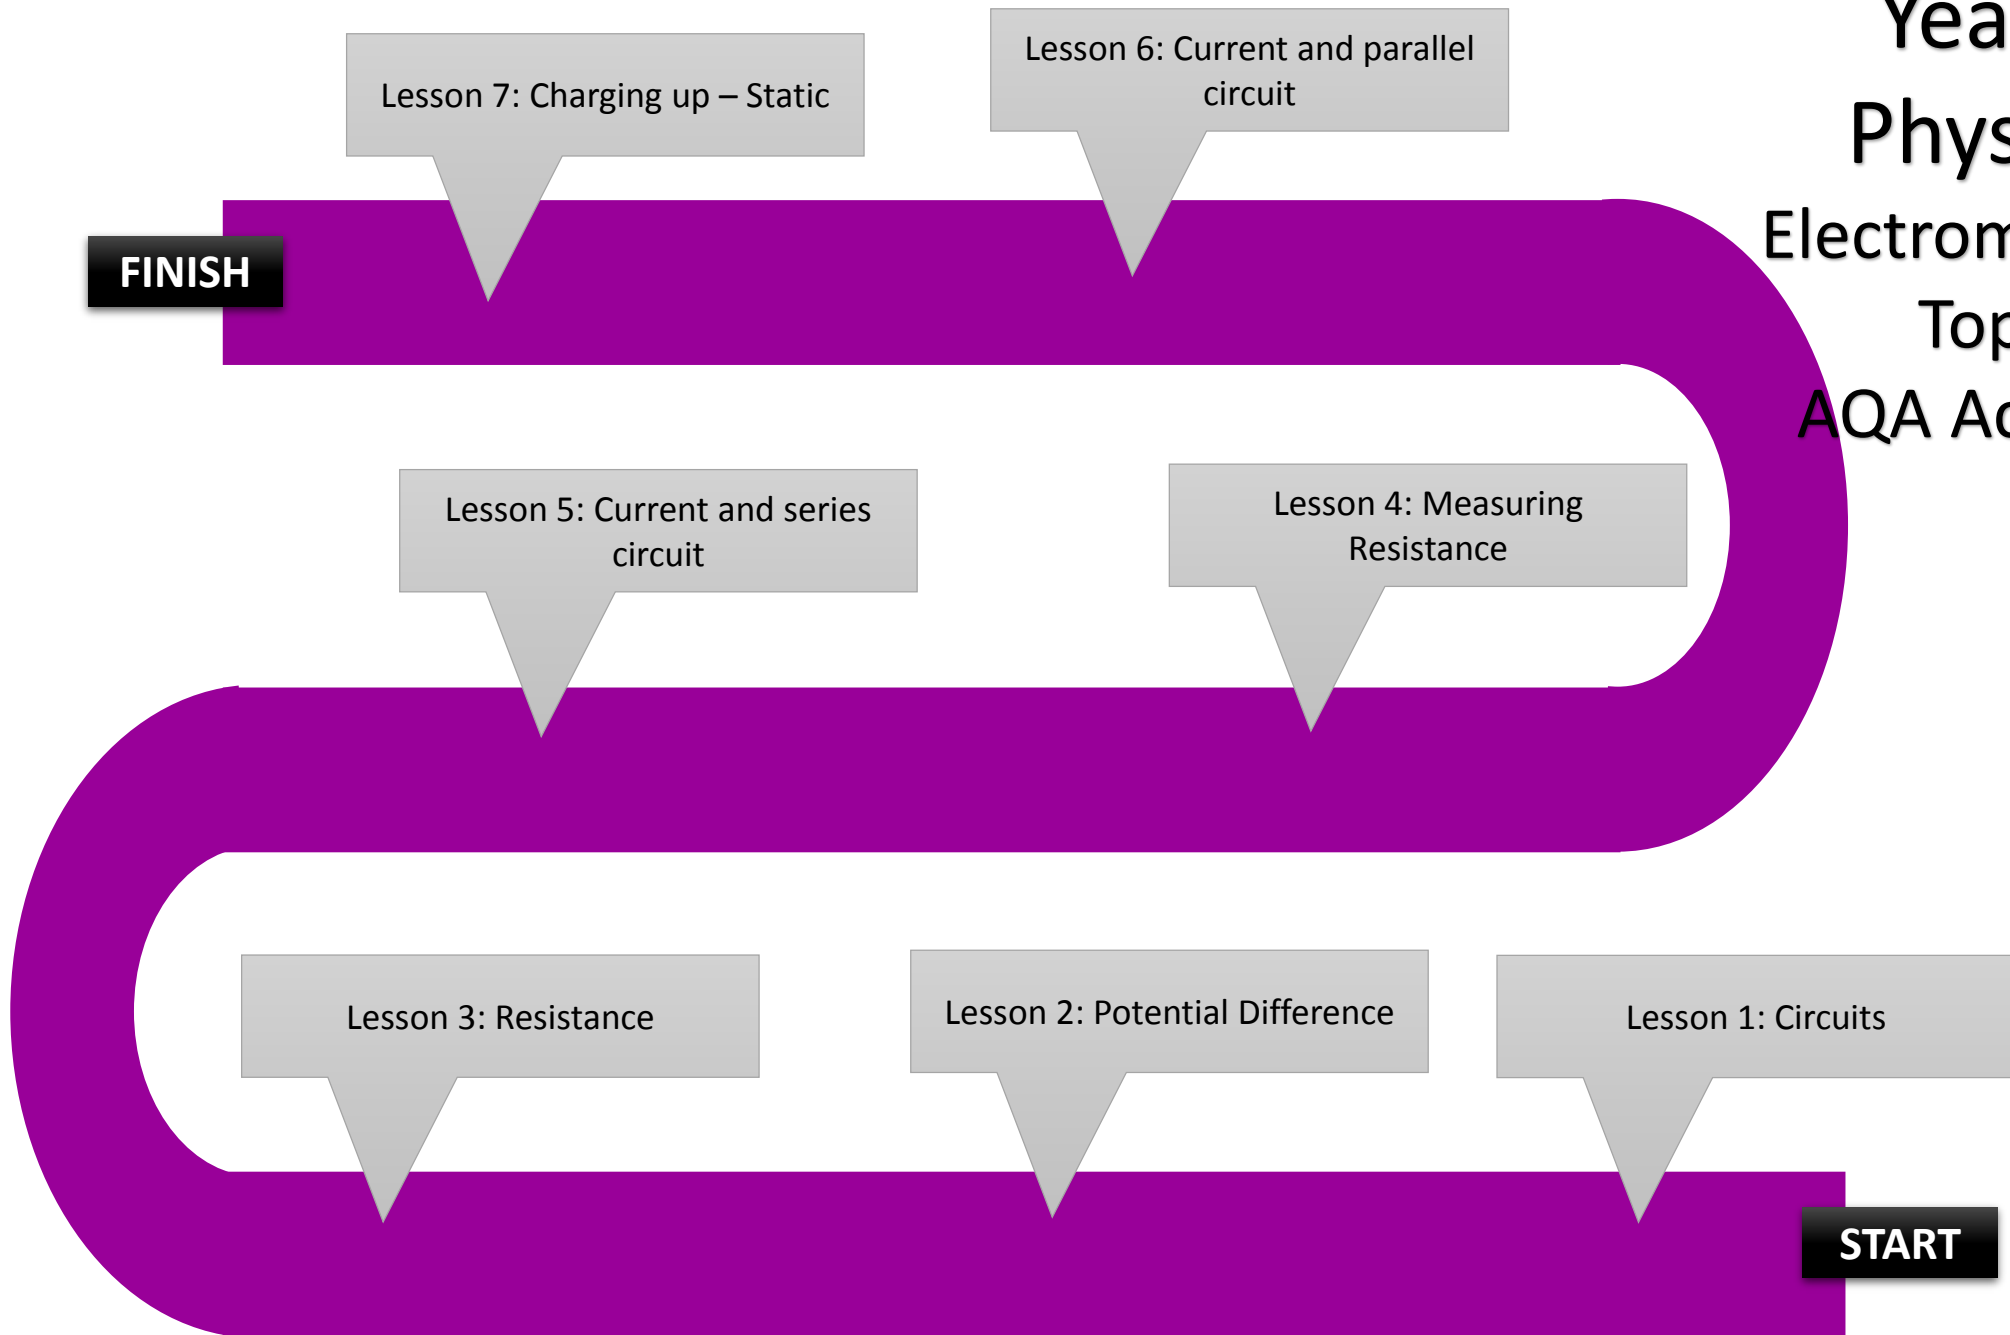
Yea
Phys
Electrom
Top
AQA Ac

Lesson 7: Charging up – Static

Lesson 6: Current and parallel circuit

FINISH

Lesson 5: Current and series circuit

Lesson 4: Measuring Resistance

Lesson 3: Resistance

Lesson 2: Potential Difference

Lesson 1: Circuits

START